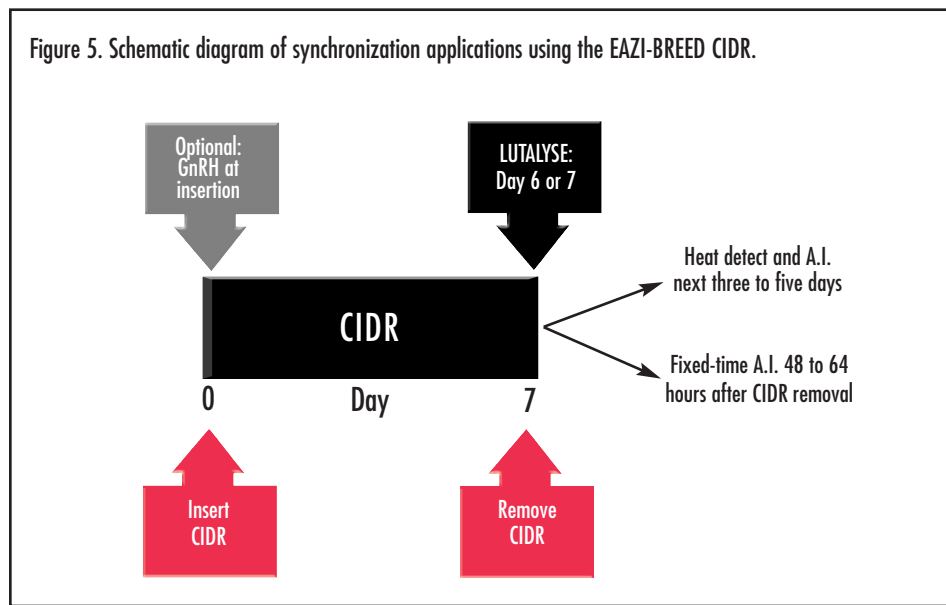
Figure 5. Schematic diagram of synchronization applications using the EAZI-BREED CIDR.

Optional: GnRH at insertion

LUTALYSE: Day 6 or 7

CIDR

Heat detect and A.I. next three to five days

Fixed-time A.I. 48 to 64 hours after CIDR removal

0

Day

7

Insert CIDR

Remove CIDR